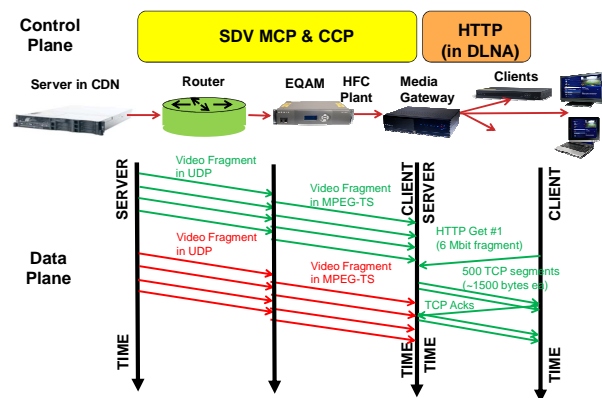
Control Plane

SDV MCP & CCP

HTTP (in DLNA)

Server in CDN

Router

EQAM

HFC Plant

Media Gateway

Clients

SERVER

Video Fragment in UDP

Video Fragment in MPEG-TS

CLIENT

SERVER

CLIENT

HTTP Get #1 (6 Mbit fragment)

Data Plane

Video Fragment in UDP

Video Fragment in MPEG-TS

500 TCP segments (~1500 bytes ea)

TCP Acks

TIME

TIME

TIME

TIME

TIME